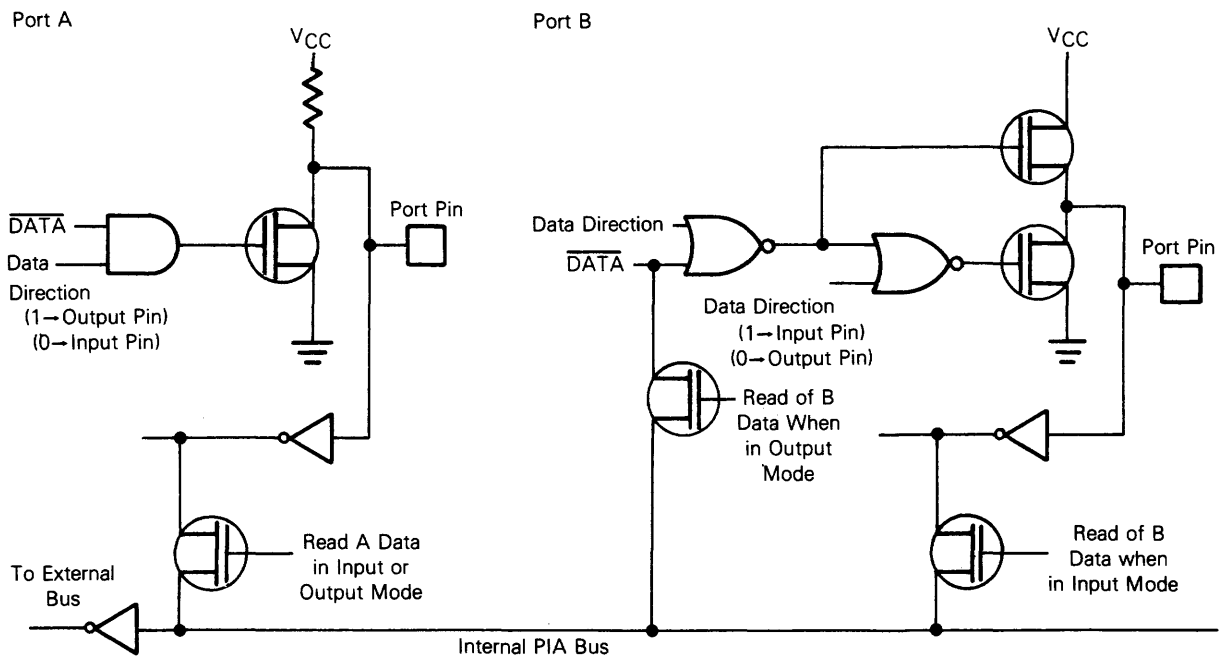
Port A

$V_{CC}$

$\overline{DATA}$

Data

Direction

(1→Output Pin)

(0→Input Pin)

Port Pin

Read A Data in Input or Output Mode

To External Bus

Port B

$V_{CC}$

Data Direction

$\overline{DATA}$

Data Direction

(1→Input Pin)

(0→Output Pin)

Port Pin

Read of B Data When in Output Mode

Read of B Data when in Input Mode

Internal PIA Bus